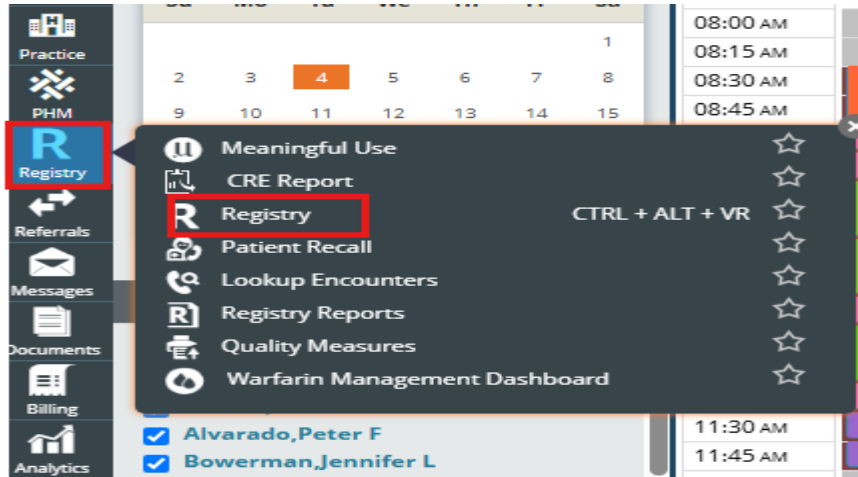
Practice
PHM
Registry
Referrals
Messages
Documents
Billing
Analytics

| | | | | | | |
|---|---|---|---|---|---|---|
| | | | | | | 1 |
| 2 | 3 | 4 | 5 | 6 | 7 | 8 |
| 9 | 10 | 11 | 12 | 13 | 14 | 15 |

08:00 AM
08:15 AM
08:30 AM
08:45 AM

Meaningful Use
CRE Report
Registry CTRL + ALT + VR
Patient Recall
Lookup Encounters
Registry Reports
Quality Measures
Warfarin Management Dashboard

Alvarado,Peter F
Bowerman,Jennifer L

11:30 AM
11:45 AM